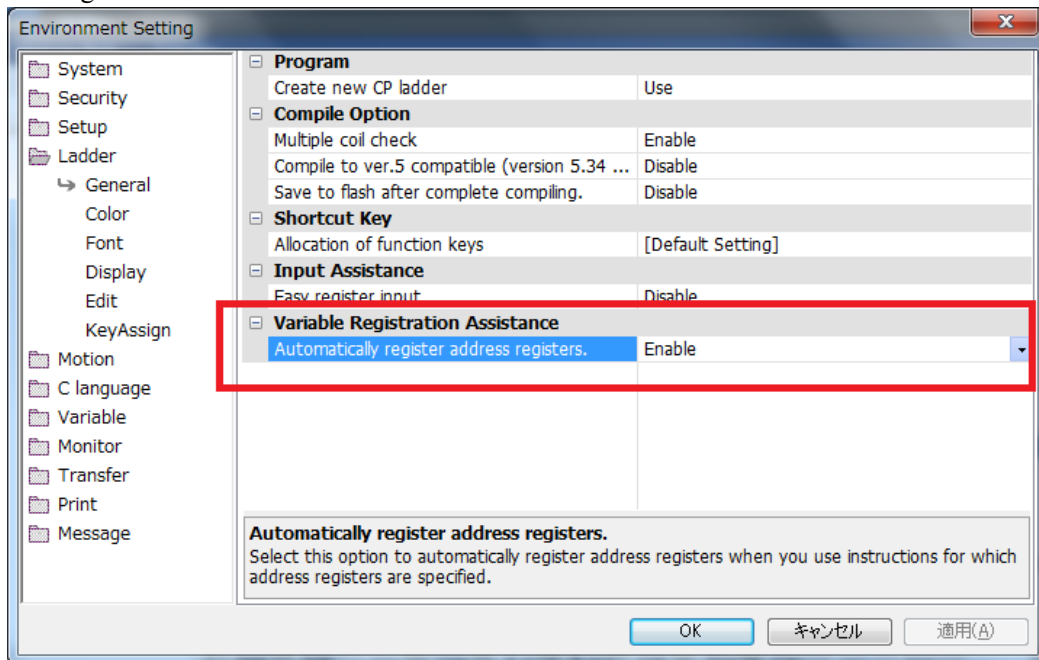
Environment Setting

System
Security
Setup
Ladder
General
Color
Font
Display
Edit
KeyAssign
Motion
C language
Variable
Monitor
Transfer
Print
Message

Program

| Create new CP ladder | Use |
|---|---|

Compile Option

| Multiple coil check | Enable |
|---|---|
| Compile to ver.5 compatible (version 5.34 ... | Disable |
| Save to flash after complete compiling. | Disable |

Shortcut Key

| Allocation of function keys | [Default Setting] |
|---|---|

Input Assistance

| Easy register input | Disable |
|---|---|

Variable Registration Assistance

| Automatically register address registers. | Enable |
|---|---|

Automatically register address registers.
Select this option to automatically register address registers when you use instructions for which address registers are specified.

OK
キャンセル
適用(A)